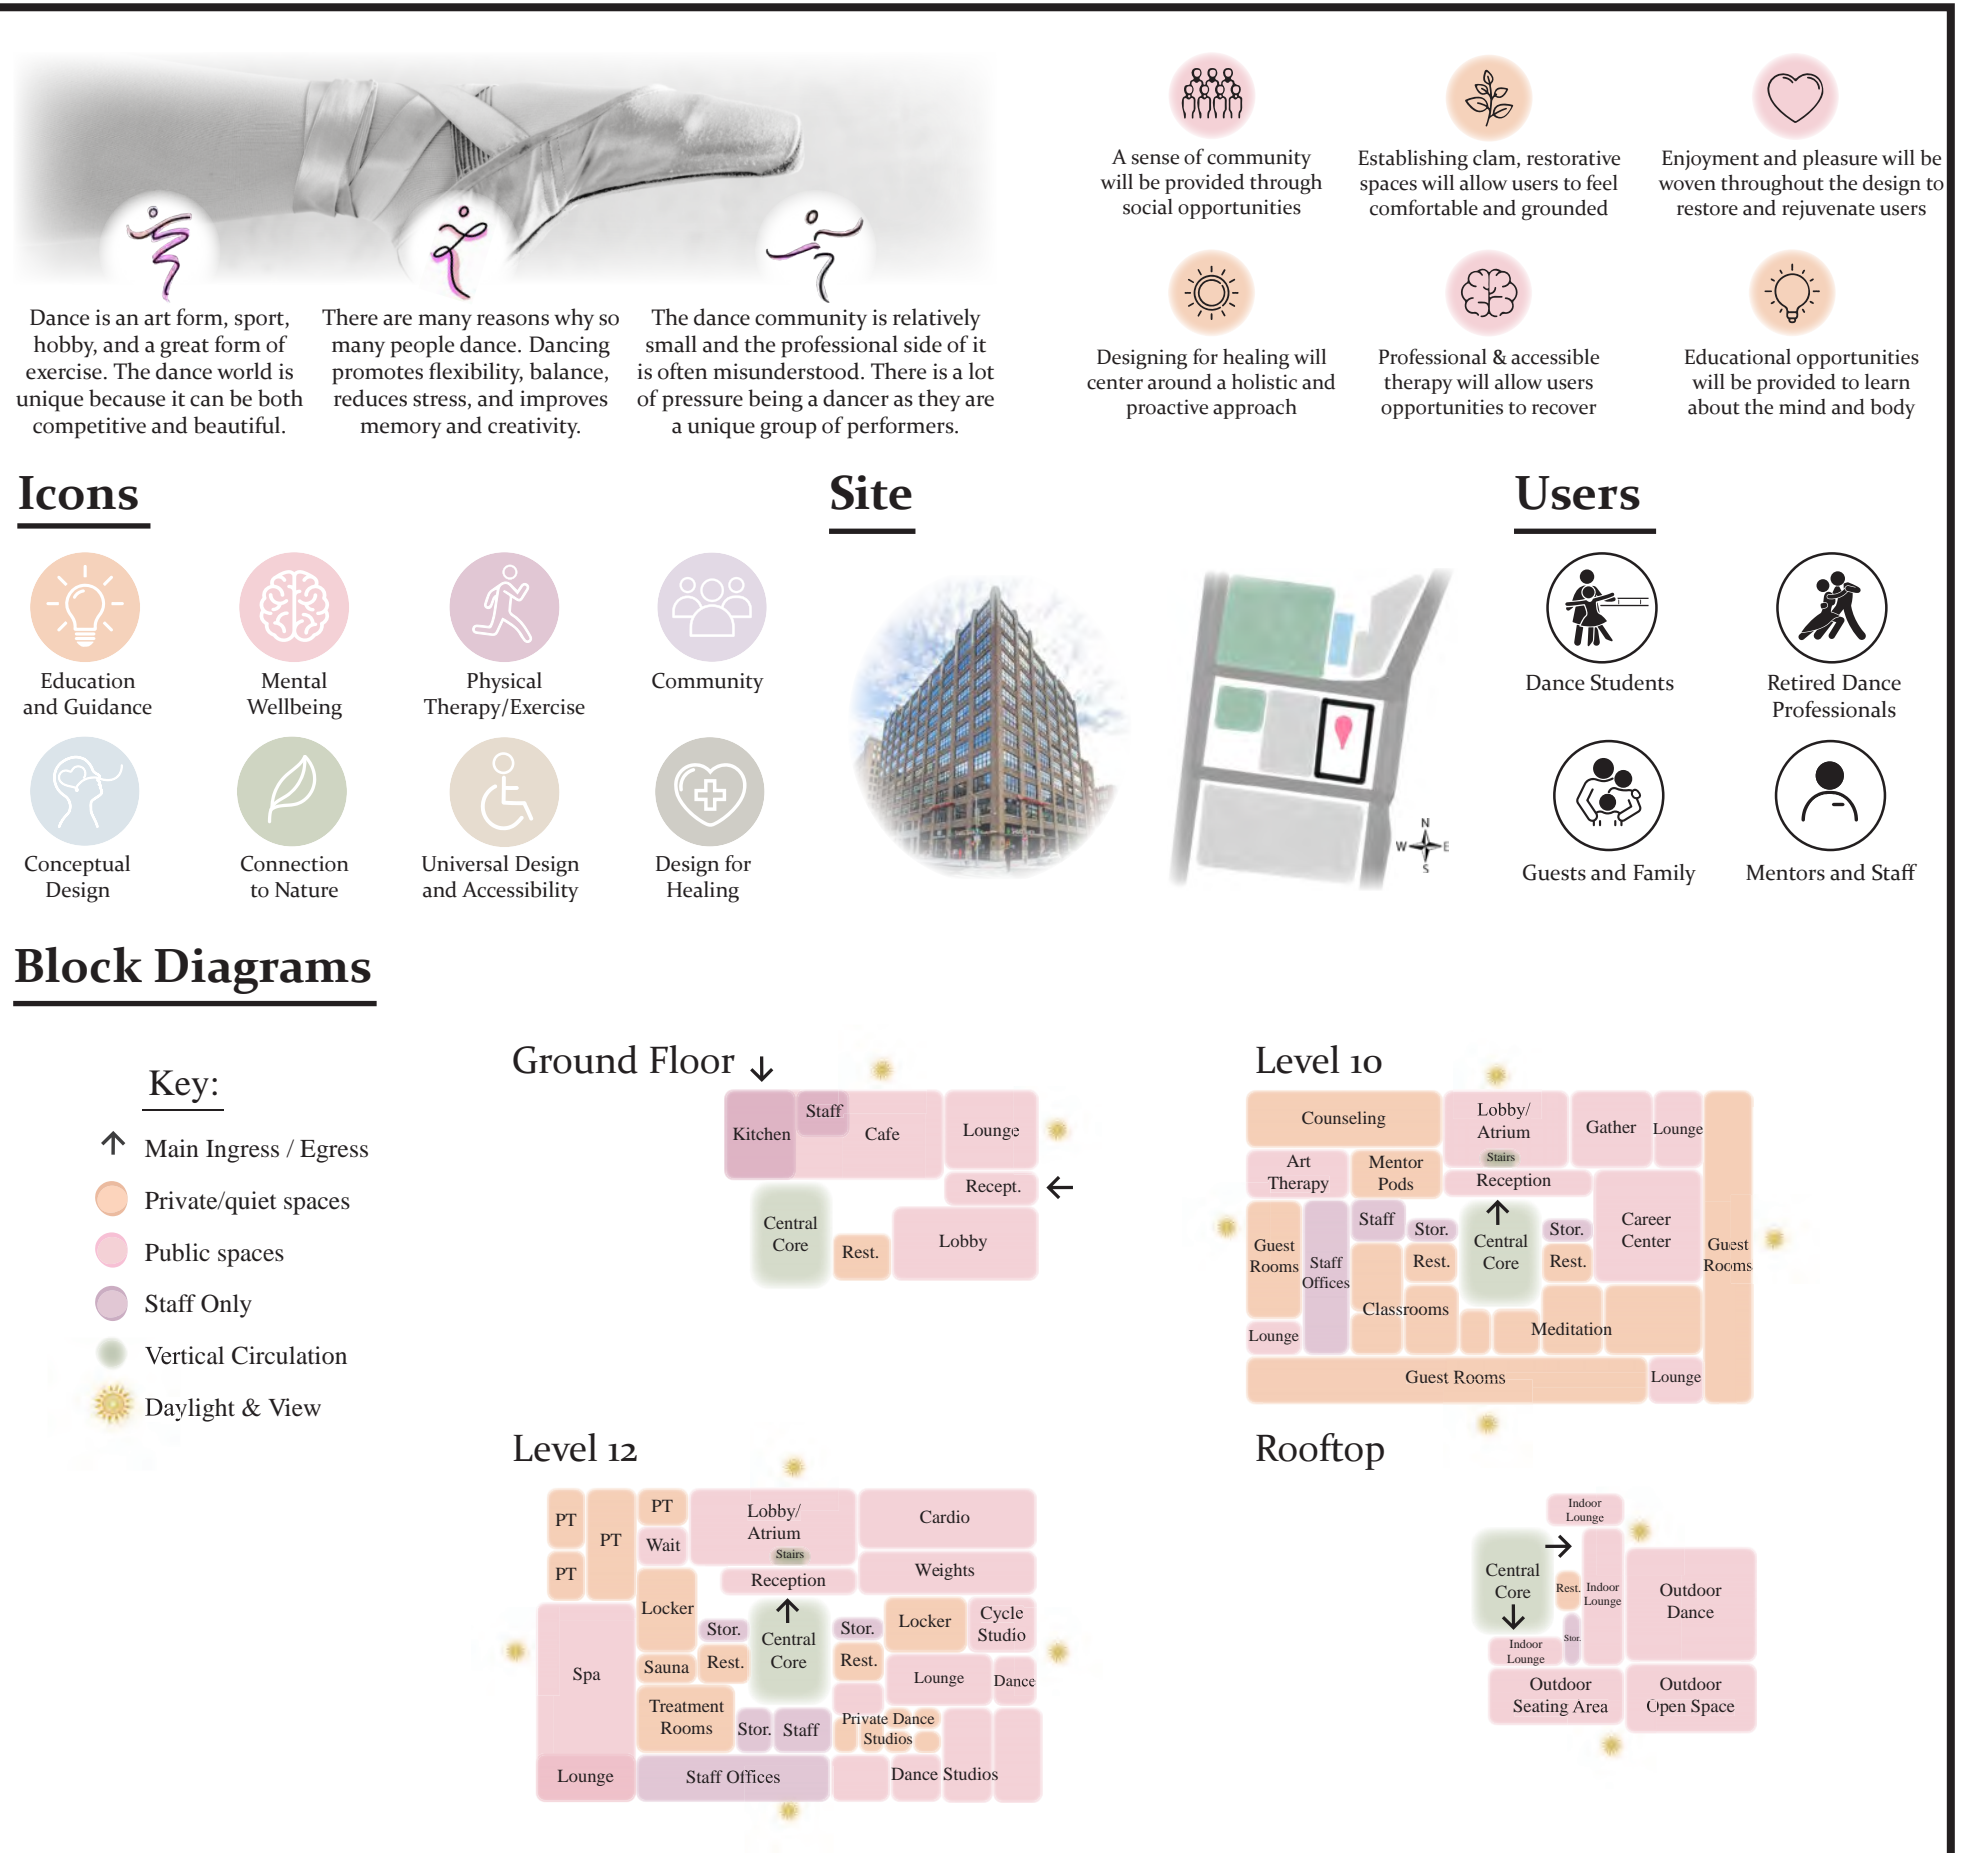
Dance is an art form, sport, hobby, and a great form of exercise. The dance world is unique because it can be both competitive and beautiful.

There are many reasons why so many people dance. Dancing promotes flexibility, balance, reduces stress, and improves memory and creativity.

The dance community is relatively small and the professional side of it is often misunderstood. There is a lot of pressure being a dancer as they are a unique group of performers.

A sense of community will be provided through social opportunities

Establishing clam, restorative spaces will allow users to feel comfortable and grounded

Enjoyment and pleasure will be woven throughout the design to restore and rejuvenate users

Designing for healing will center around a holistic and proactive approach

Professional & accessible therapy will allow users opportunities to recover

Educational opportunities will be provided to learn about the mind and body

Icons

Education and Guidance

Mental Wellbeing

Physical Therapy/Exercise

Community

Conceptual Design

Connection to Nature

Universal Design and Accessibility

Design for Healing

Site

N
W E
S

Users

Dance Students

Retired Dance Professionals

Guests and Family

Mentors and Staff

Block Diagrams

Key:

Main Ingress / Egress

Private/quiet spaces

Public spaces

Staff Only

Vertical Circulation

Daylight & View

Ground Floor

Kitchen Staff Cafe Lounge Recept. Central Core Rest. Lobby

Level 10

Counseling Lobby/ Atrium Stairs Gather Lounge Art Therapy Mentor Pods Reception Guest Rooms Staff Offices Staff Stor. Rest. Central Core Stor. Rest. Career Center Guest Rooms Classrooms Meditation Lounge Guest Rooms Lounge

Level 12

PT PT PT PT Wait Lobby/ Atrium Stairs Cardio Reception Weights Locker Stor. Central Core Stor. Locker Cycle Studio Spa Sauna Rest. Rest. Lounge Dance Treatment Rooms Stor. Staff Private Dance Studios Lounge Staff Offices Dance Studios

Rooftop

Indoor Lounge Central Core Rest. Indoor Lounge Outdoor Dance Stor. Indoor Lounge Outdoor Seating Area Outdoor Open Space